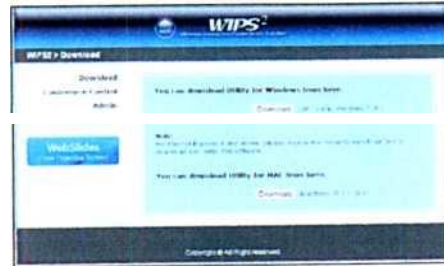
WIPS²

WIPS2 > Download

Download
Customize Content
Admin

You can download Utility for Windows from here.

Download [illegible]

WebSlides
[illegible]

Note:
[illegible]

You can download Utility for MAC from here.

Download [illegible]

Copyright © All Rights reserved.